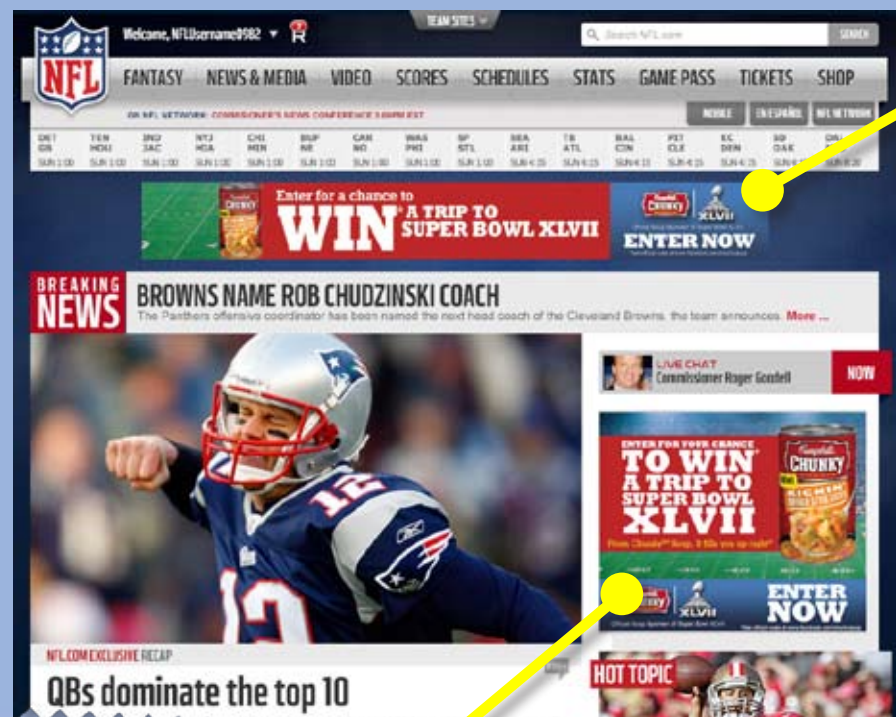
NFL

Welcome, NFLUsername0982

TEAM SITES

Search NFL.com

SEARCH

FANTASY NEWS & MEDIA VIDEO SCORES SCHEDULES STATS GAME PASS TICKETS SHOP

ON NFL NETWORK: COMMISSIONER'S NEWS CONFERENCE 3:00PM EST

MOBILE EN ESPAÑOL NFL NETWORK

| DET GB SUN 1:00 | TEN HOU SUN 1:00 | IND JAC SUN 1:00 | NYJ MIA SUN 1:00 | CHI MIN SUN 1:00 | BUF NE SUN 1:00 | CAR NO SUN 1:00 | WAS PHI SUN 1:00 | SF STL SUN 1:00 | SEA ARI SUN 4:25 | TB ATL SUN 4:25 | BAL CIN SUN 4:25 | PIT CLE SUN 4:25 | KC DEN SUN 4:25 | SD OAK SUN 4:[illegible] | DAL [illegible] SUN 8:20 |
|---|---|---|---|---|---|---|---|---|---|---|---|---|---|---|---|

CHUNKY

Enter for a chance to WIN A TRIP TO SUPER BOWL XLVII

Campbell's Chunky XLVII

ENTER NOW

BREAKING NEWS

BROWNS NAME ROB CHUDZINSKI COACH

The Panthers offensive coordinator has been named the next head coach of the Cleveland Browns, the team announces. More ...

12

LIVE CHAT Commissioner Roger Goodell

NOW

ENTER FOR YOUR CHANCE TO WIN A TRIP TO SUPER BOWL XLVII

From Chunky® Soup, it fills you up right®

CHUNKY

XLVII

ENTER NOW

NFL.COM EXCLUSIVE RECAP

QBs dominate the top 10

HOT TOPIC